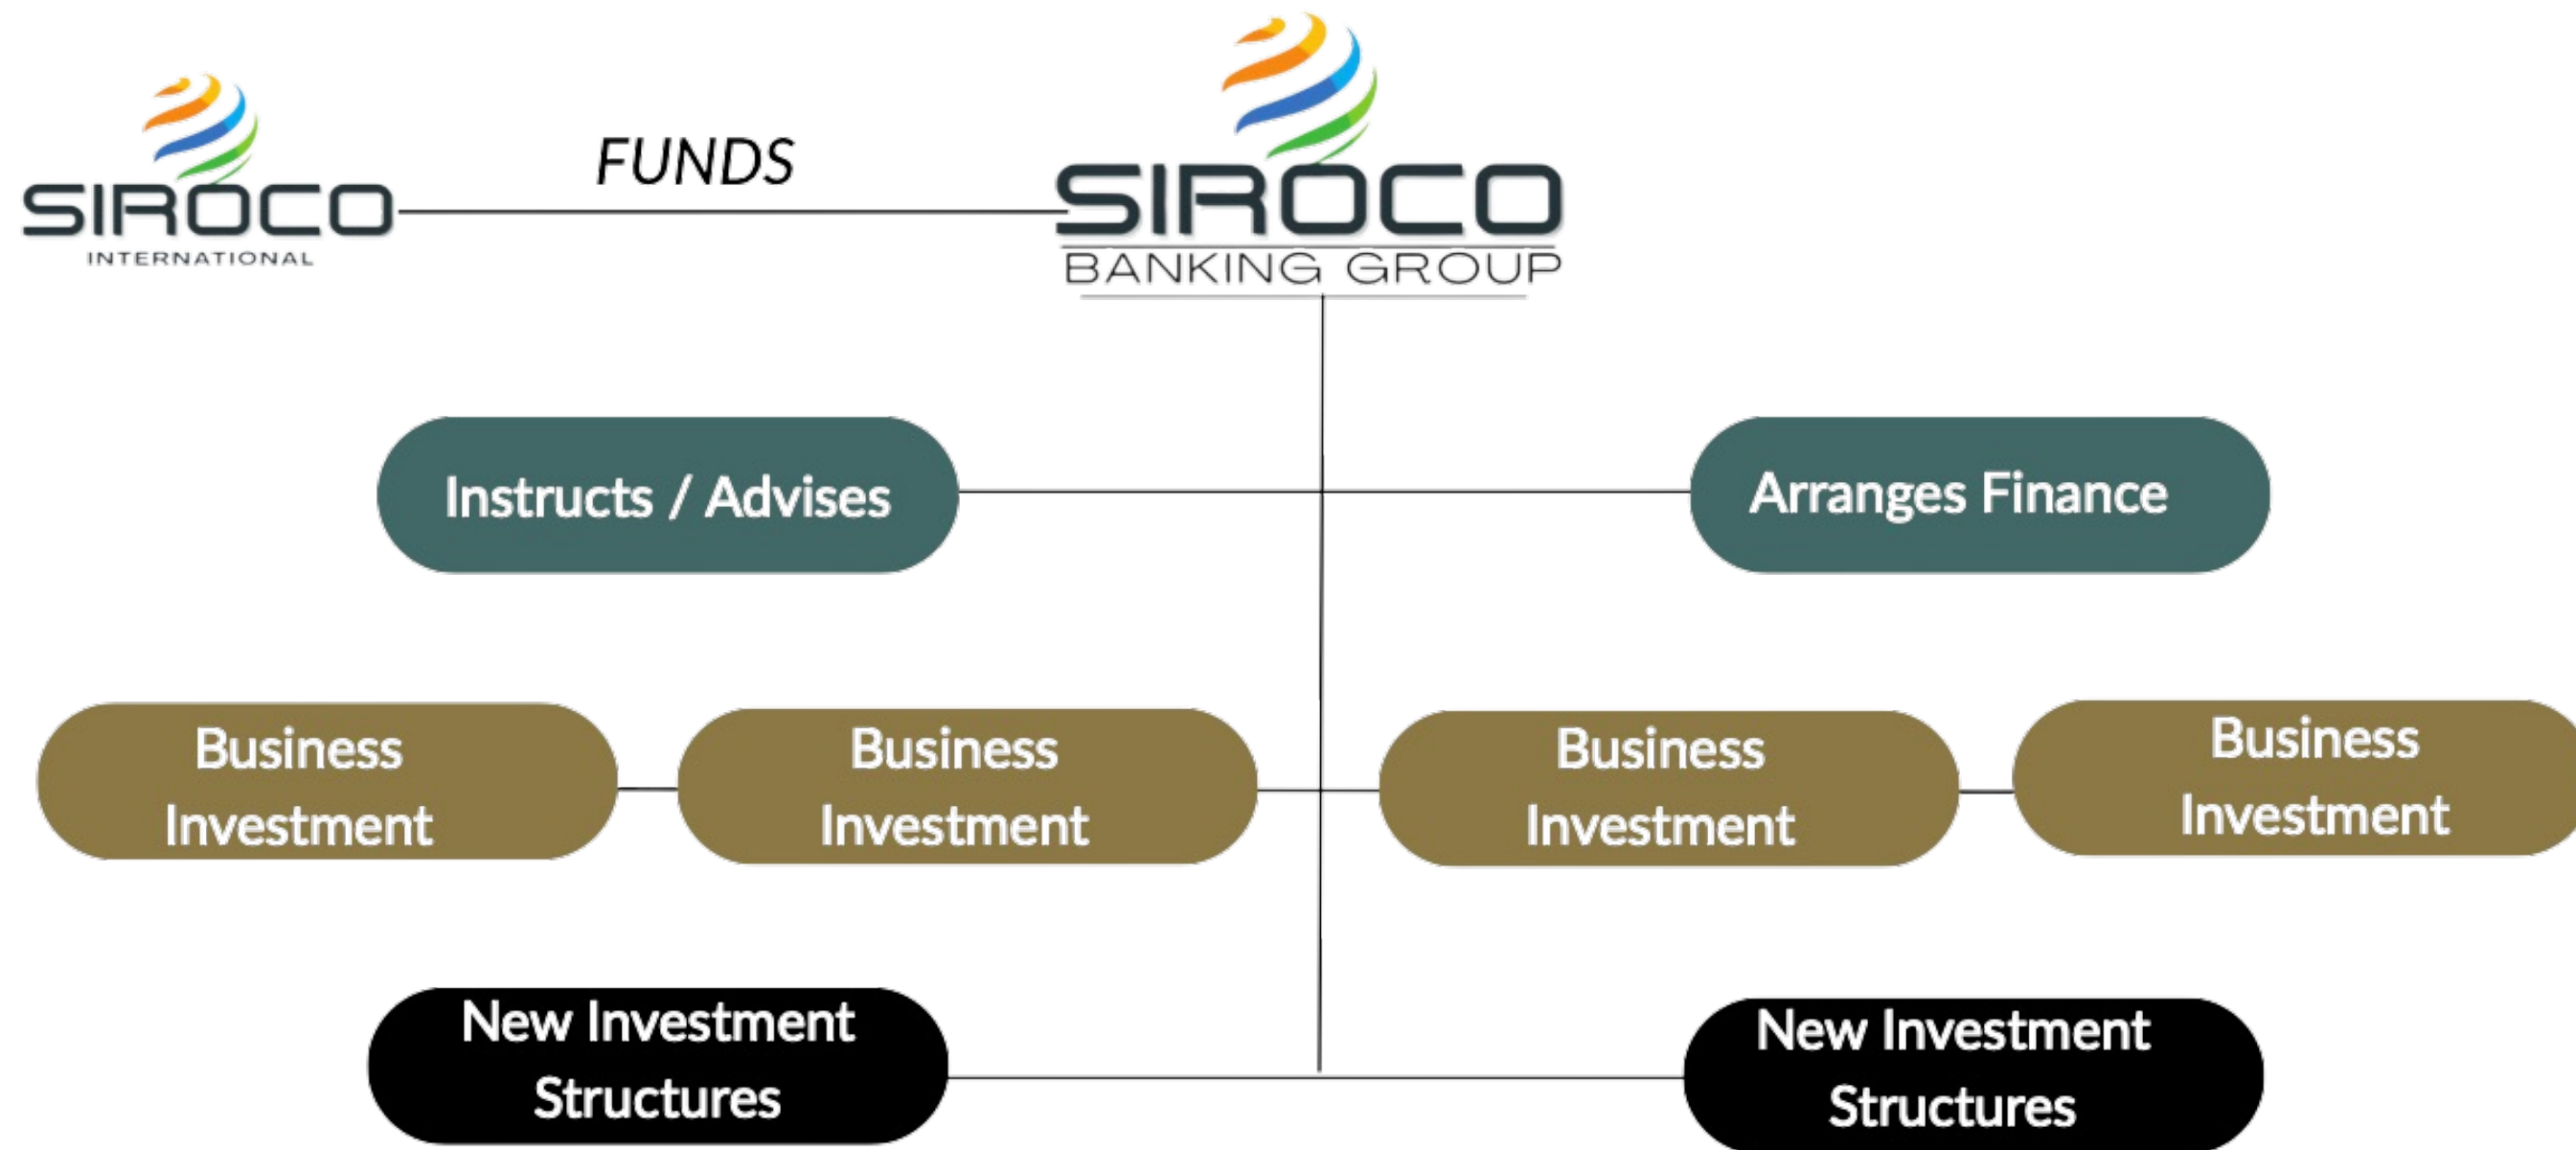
SIROCO
INTERNATIONAL

FUNDS

SIROCO
BANKING GROUP

Instructs / Advises

Arranges Finance

Business Investment

Business Investment

Business Investment

Business Investment

New Investment Structures

New Investment Structures